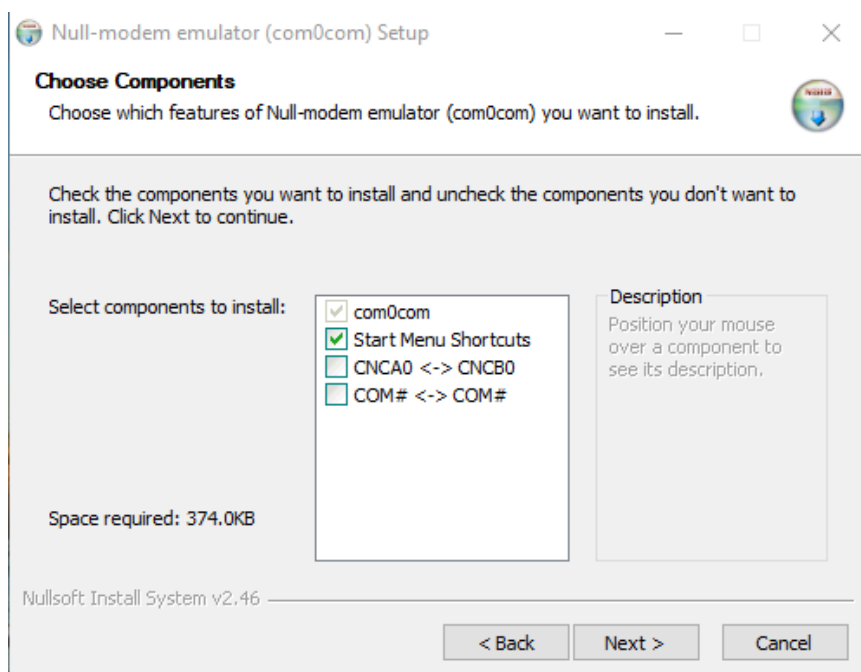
Null-modem emulator (com0com) Setup

Choose Components
Choose which features of Null-modem emulator (com0com) you want to install.

Check the components you want to install and uncheck the components you don't want to install. Click Next to continue.

Select components to install:

com0com
Start Menu Shortcuts
CNCA0 <-> CNCB0
COM# <-> COM#

Description
Position your mouse over a component to see its description.

Space required: 374.0KB

Nullsoft Install System v2.46

< Back
Next >
Cancel